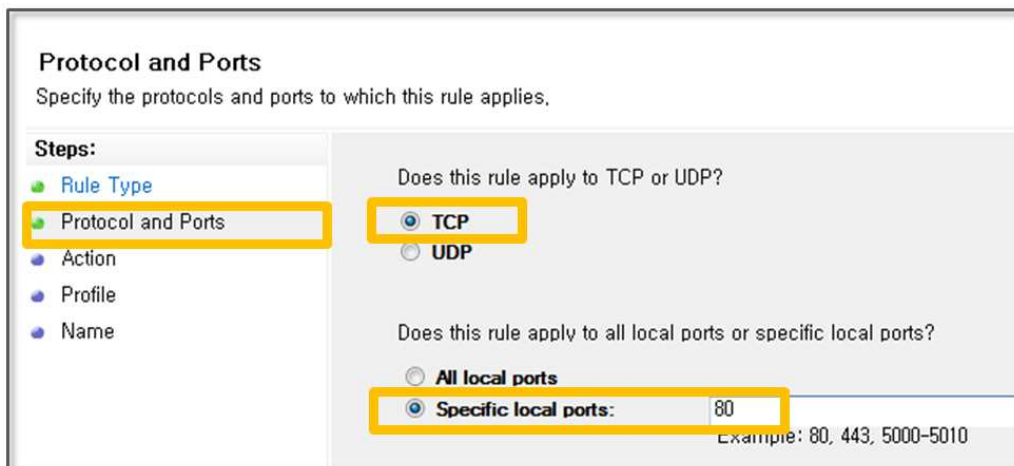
Protocol and Ports
Specify the protocols and ports to which this rule applies.

Steps:
Rule Type
Protocol and Ports
Action
Profile
Name

Does this rule apply to TCP or UDP?
TCP
UDP

Does this rule apply to all local ports or specific local ports?
All local ports
Specific local ports: 80
Example: 80, 443, 5000-5010